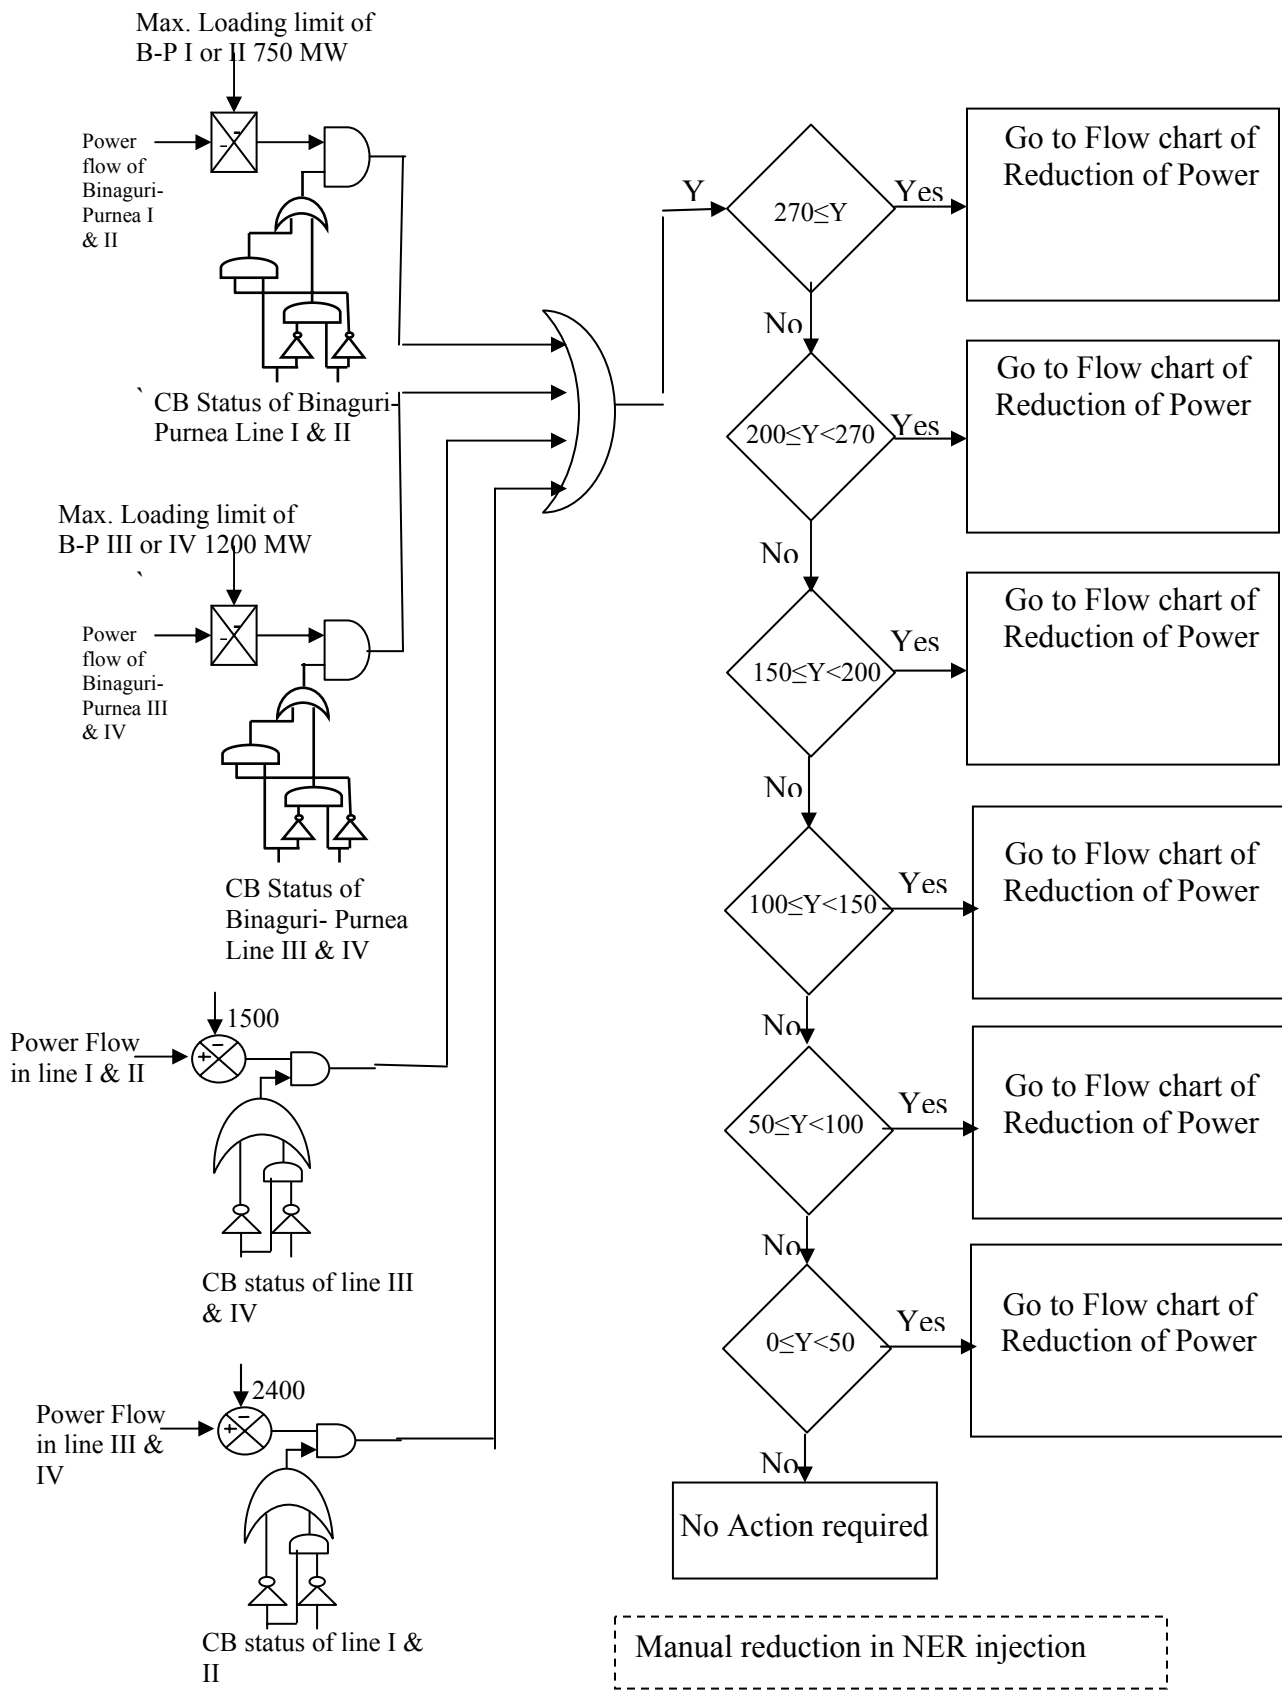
Max. Loading limit of B-P I or II 750 MW

Power flow of Binaguri-Purnea I & II

` CB Status of Binaguri-Purnea Line I & II

Max. Loading limit of B-P III or IV 1200 MW

`

Power flow of Binaguri-Purnea III & IV

CB Status of Binaguri- Purnea Line III & IV

1500

Power Flow in line I & II

CB status of line III & IV

2400

Power Flow in line III & IV

CB status of line I & II

Y

$270 \leq Y$

Yes

Go to Flow chart of Reduction of Power

No

$200 \leq Y < 270$

Yes

Go to Flow chart of Reduction of Power

No

$150 \leq Y < 200$

Yes

Go to Flow chart of Reduction of Power

No

$100 \leq Y < 150$

Yes

Go to Flow chart of Reduction of Power

No

$50 \leq Y < 100$

Yes

Go to Flow chart of Reduction of Power

No

$0 \leq Y < 50$

Yes

Go to Flow chart of Reduction of Power

No

No Action required

Manual reduction in NER injection